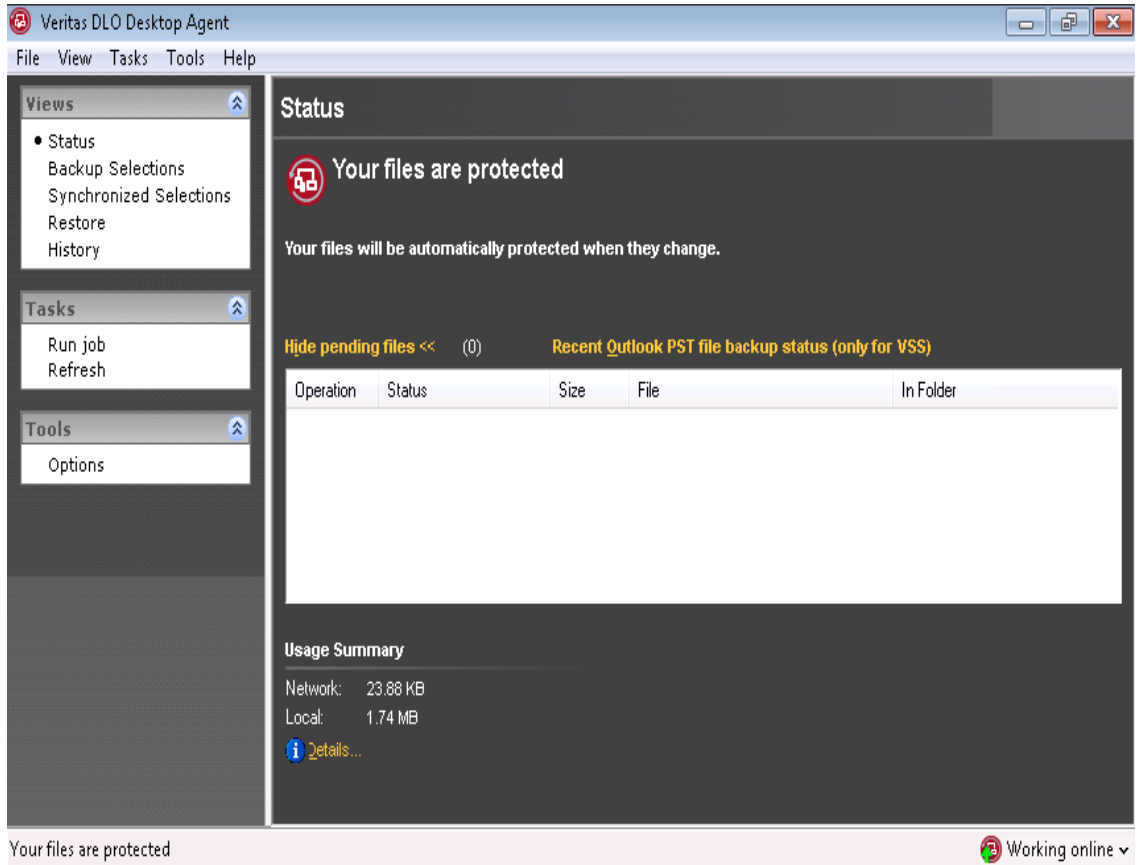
Veritas DLO Desktop Agent

File View Tasks Tools Help

Views

• Status
Backup Selections
Synchronized Selections
Restore
History

Tasks

Run job
Refresh

Tools

Options

Status

Your files are protected

Your files will be automatically protected when they change.

Hide pending files << (0)

Recent Outlook PST file backup status (only for VSS)

| Operation | Status | Size | File | In Folder |
|---|---|---|---|---|

Usage Summary

Network: 23.88 KB
Local: 1.74 MB

Details...

Your files are protected

Working online